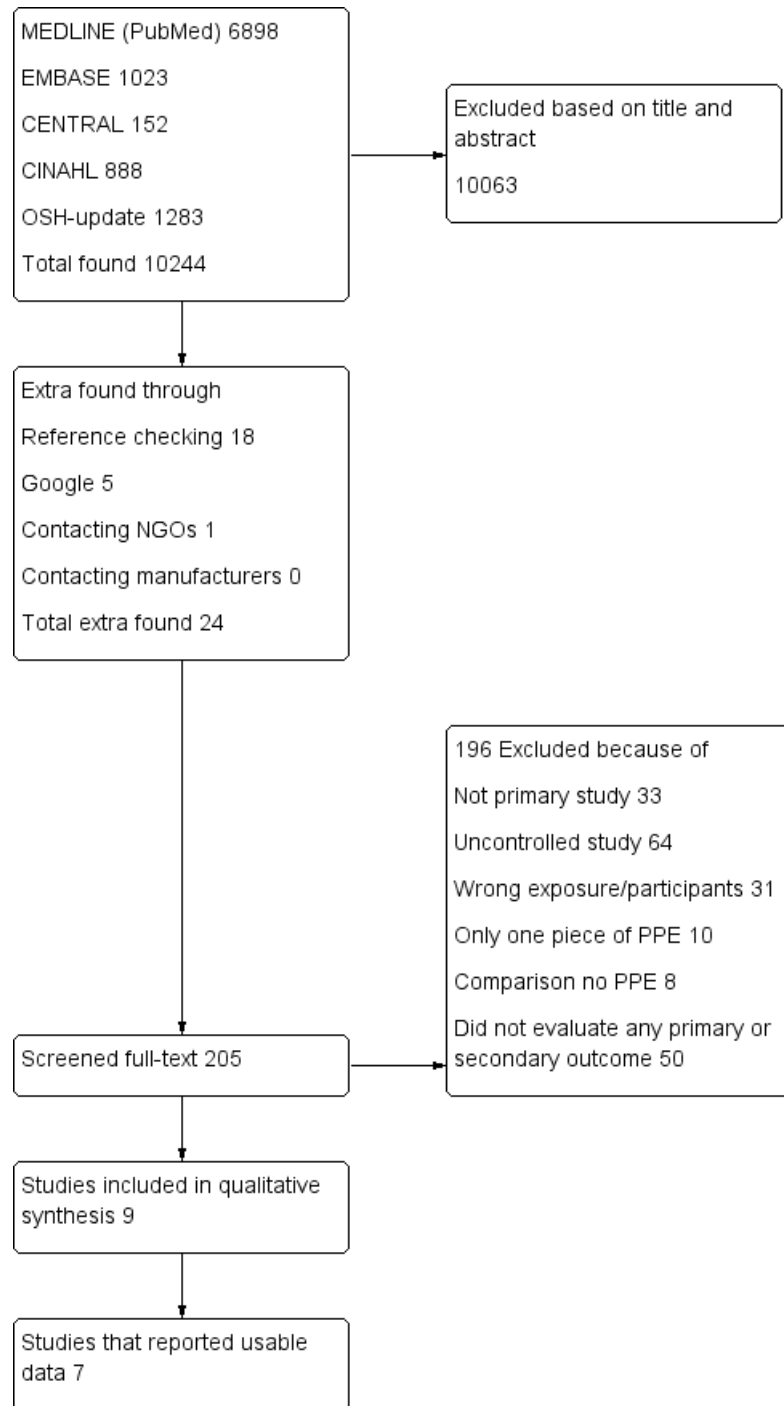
MEDLINE (PubMed) 6898

EMBASE 1023

CENTRAL 152

CINAHL 888

OSH-update 1283

Total found 10244

Excluded based on title and abstract

10063

Extra found through

Reference checking 18

Google 5

Contacting NGOs 1

Contacting manufacturers 0

Total extra found 24

196 Excluded because of

Not primary study 33

Uncontrolled study 64

Wrong exposure/participants 31

Only one piece of PPE 10

Comparison no PPE 8

Did not evaluate any primary or secondary outcome 50

Screened full-text 205

Studies included in qualitative synthesis 9

Studies that reported usable data 7